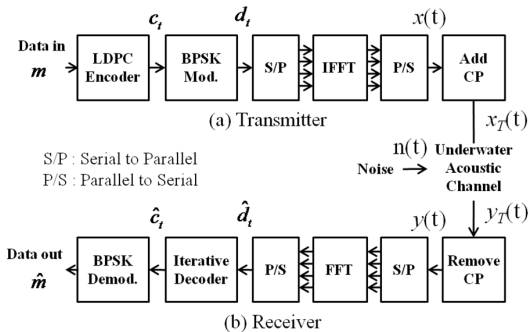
Data in $m$

LDPC Encoder

$c_t$

BPSK Mod.

$d_t$

S/P

IFFT

P/S

$x(t)$

Add CP

(a) Transmitter

$x_T(t)$

S/P : Serial to Parallel
P/S : Parallel to Serial

$n(t)$

Noise

Underwater Acoustic Channel

$y_T(t)$

Data out $\hat{m}$

BPSK Demod.

$\hat{c}_t$

Iterative Decoder

$\hat{d}_t$

P/S

FFT

S/P

$y(t)$

Remove CP

(b) Receiver